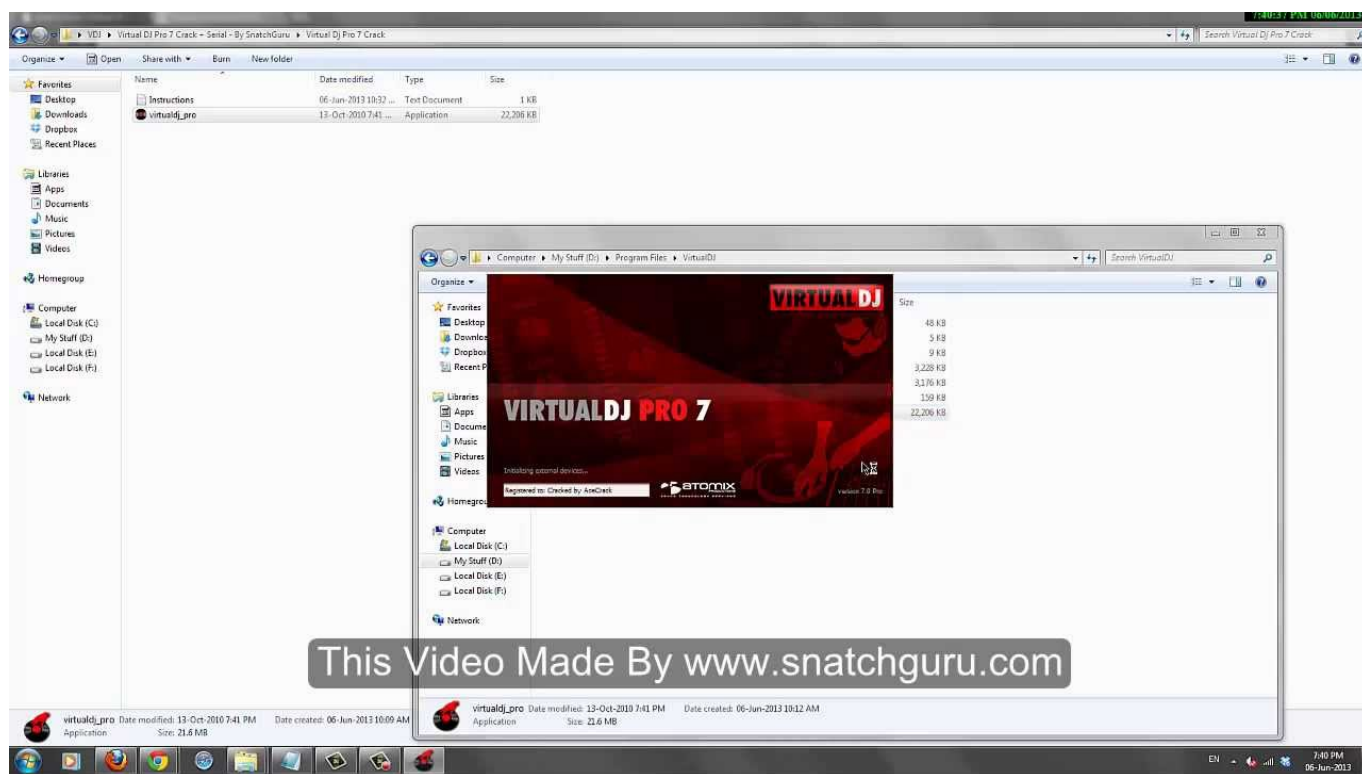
7:40:37 PM 06/06/2013

VDJ ▸ Virtual DJ Pro 7 Crack - Serial - By SnatchGuru ▸ Virtual Dj Pro 7 Crack

Search Virtual Dj Pro 7 Crack

Organize ▾ Open Share with ▾ Burn New folder

Favorites
Desktop
Downloads
Dropbox
Recent Places

Libraries
Apps
Documents
Music
Pictures
Videos

Homegroup

Computer
Local Disk (C:)
My Stuff (D:)
Local Disk (E:)
Local Disk (F:)

Network

| Name | Date modified | Type | Size |
|---|---|---|---|
| Instructions | 06-Jun-2013 10:32 ... | Text Document | 1 KB |
| virtualdj_pro | 13-Oct-2010 7:41 ... | Application | 22,206 KB |

Computer ▸ My Stuff (D:) ▸ Program Files ▸ VirtualDJ

Search VirtualDJ

Organize ▾

Favorites
Desktop
Downloads
Dropbox
Recent P

Libraries
Apps
Docume
Music
Pictures
Videos

Homegrou

Computer
Local Disk (C:)
My Stuff (D:)
Local Disk (E:)
Local Disk (F:)

Network

Size
48 KB
5 KB
9 KB
3,228 KB
3,176 KB
159 KB
22,206 KB

VIRTUALDJ

VIRTUALDJ PRO 7

Initializing external devices...

Registered to: Cracked by AceCrack

ATOMIX

Version 7.0 Pro

This Video Made By www.snatchguru.com

virtualdj_pro Date modified: 13-Oct-2010 7:41 PM Date created: 06-Jun-2013 10:12 AM
Application Size: 21.6 MB

virtualdj_pro Date modified: 13-Oct-2010 7:41 PM Date created: 06-Jun-2013 10:09 AM
Application Size: 21.6 MB

EN

7:40 PM
06-Jun-2013